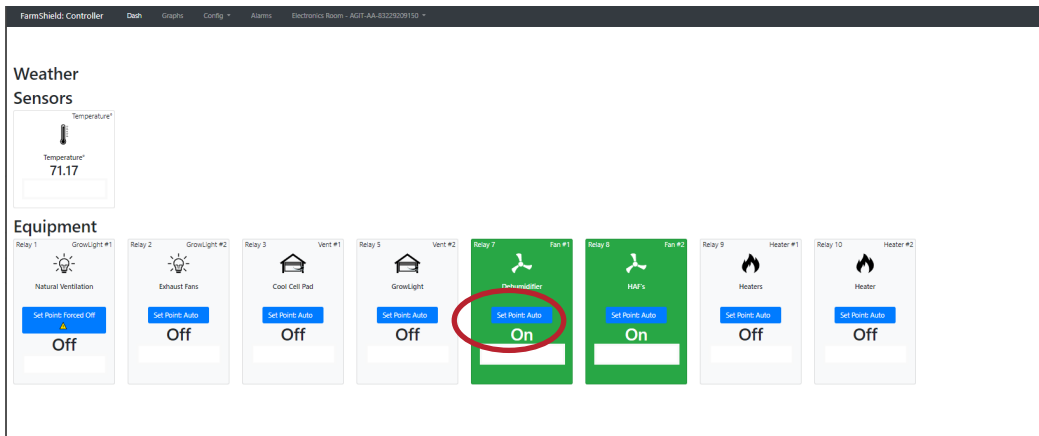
FarmShield: Controller Dash Graphs Config Alarms Electronics Room - AGIT-AA-83229209150

Weather

Sensors

Temperature°

Temperature°

71.17

Equipment

Relay 1 GrowLight #1

Natural Ventilation

Set Point: Forced Off

Off

Relay 2 GrowLight #2

Exhaust Fans

Set Point: Auto

Off

Relay 3 Vent #1

Cool Cell Pad

Set Point: Auto

Off

Relay 5 Vent #2

GrowLight

Set Point: Auto

Off

Relay 7 Fan #1

Dehumidifier

Set Point: Auto

On

Relay 8 Fan #2

HAF's

Set Point: Auto

On

Relay 9 Heater #1

Heaters

Set Point: Auto

Off

Relay 10 Heater #2

Heater

Set Point: Auto

Off